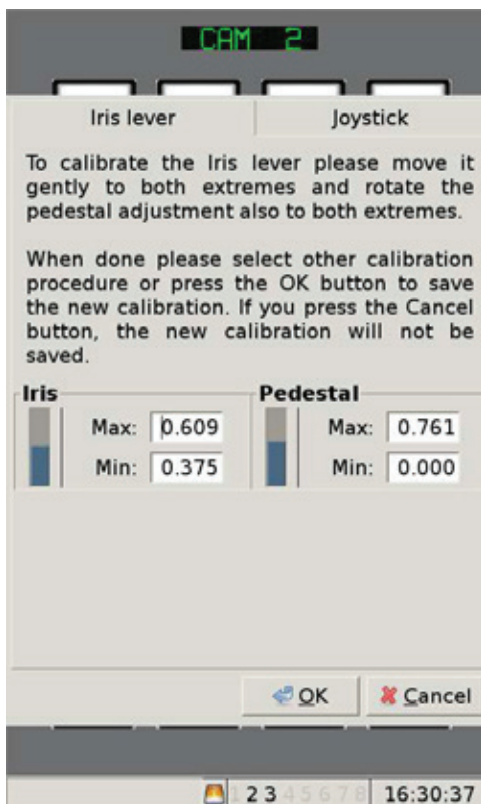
CAM 2

Iris lever

Joystick

To calibrate the Iris lever please move it gently to both extremes and rotate the pedestal adjustment also to both extremes.

When done please select other calibration procedure or press the OK button to save the new calibration. If you press the Cancel button, the new calibration will not be saved.

Iris

Max: 0.609

Min: 0.375

Pedestal

Max: 0.761

Min: 0.000

OK

Cancel

1 2 3 4 5 6 7 8

16:30:37